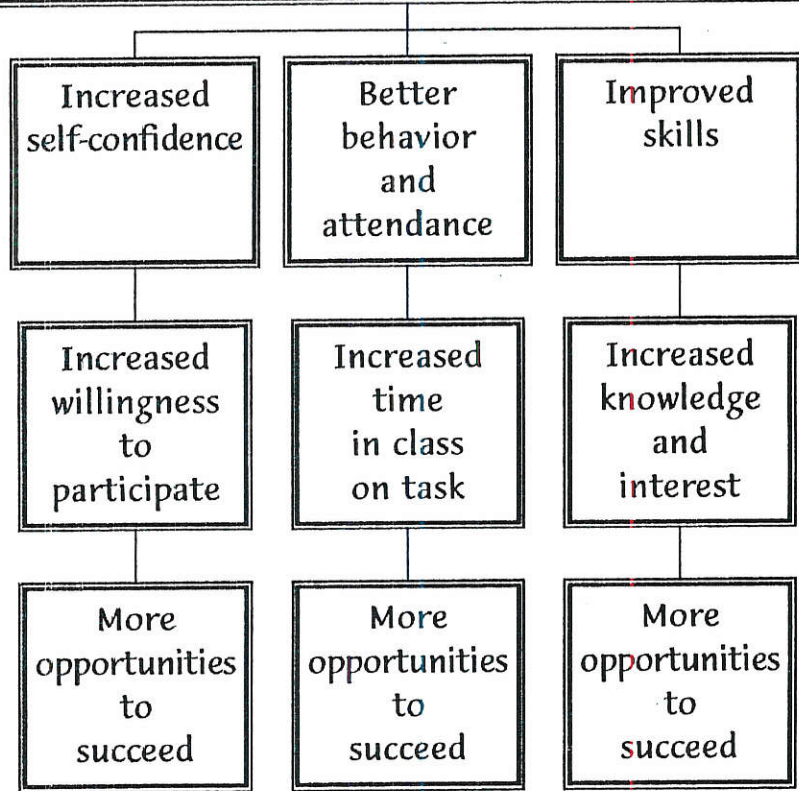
Increased self-confidence

Better behavior and attendance

Improved skills

Increased willingness to participate

Increased time in class on task

Increased knowledge and interest

More opportunities to succeed

More opportunities to succeed

More opportunities to succeed